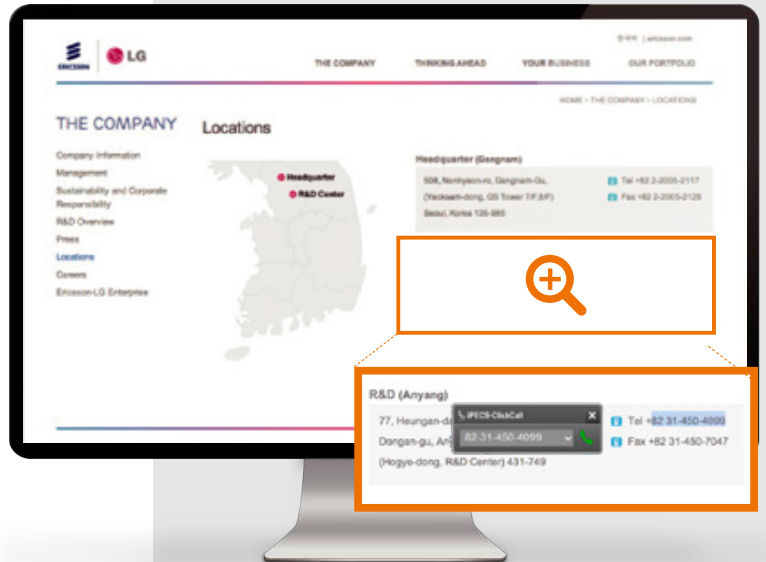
ERICSSON LG

한국어 | ericsson.com

THE COMPANY THINKING AHEAD YOUR BUSINESS OUR PORTFOLIO

HOME > THE COMPANY > LOCATIONS

THE COMPANY

Company Information
Management
Sustainability and Corporate Responsibility
R&D Overview
Press
Locations
Careers
Ericsson-LG Enterprise

Locations

Headquarter
R&D Center

Headquarter (Gangnam)

508, Nonhyeon-ro, Gangnam-Gu, (Yeoksam-dong, GS Tower 7F,8F) Seoul, Korea 135-985

Tel +82 2-2005-2117
Fax +82 2-2005-2129

R&D (Anyang)

77, Heungan-d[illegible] Dongan-gu, An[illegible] (Hogye-dong, R&D Center) 431-749

iPECS ClickCall
82-31-450-4099

Tel +82 31-450-4099
Fax +82 31-450-7047